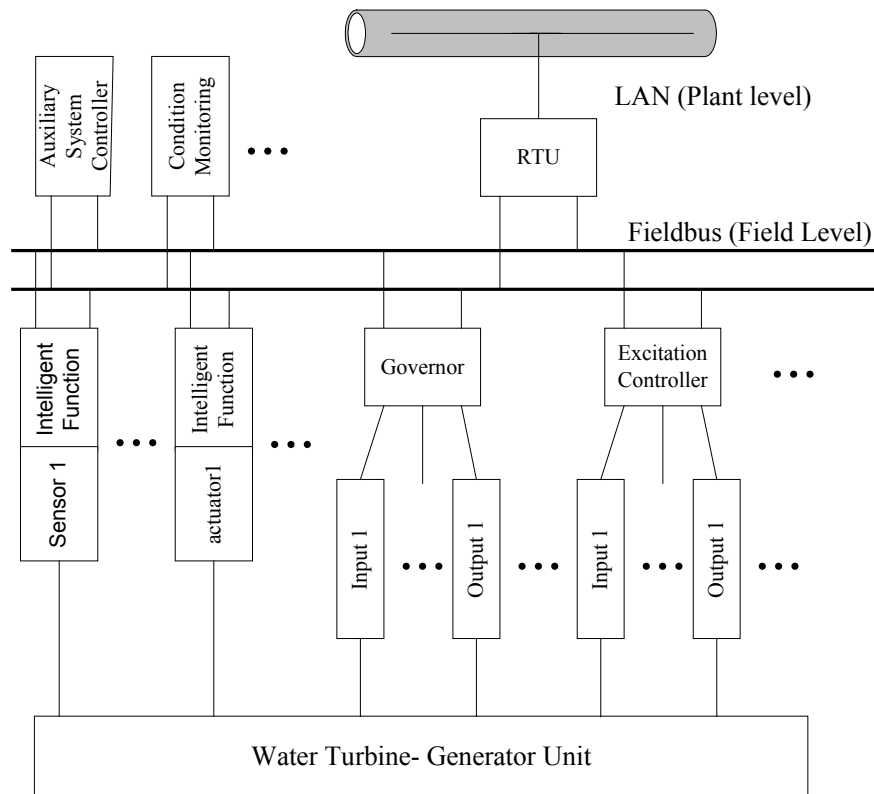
Auxiliary System Controller

Condition Monitoring

• • •

LAN (Plant level)

RTU

Fieldbus (Field Level)

Intelligent Function

Sensor 1

• • •

Intelligent Function

actuator1

• • •

Governor

Input 1

• • •

Output 1

• • •

Excitation Controller

• • •

Input 1

• • •

Output 1

• • •

Water Turbine- Generator Unit